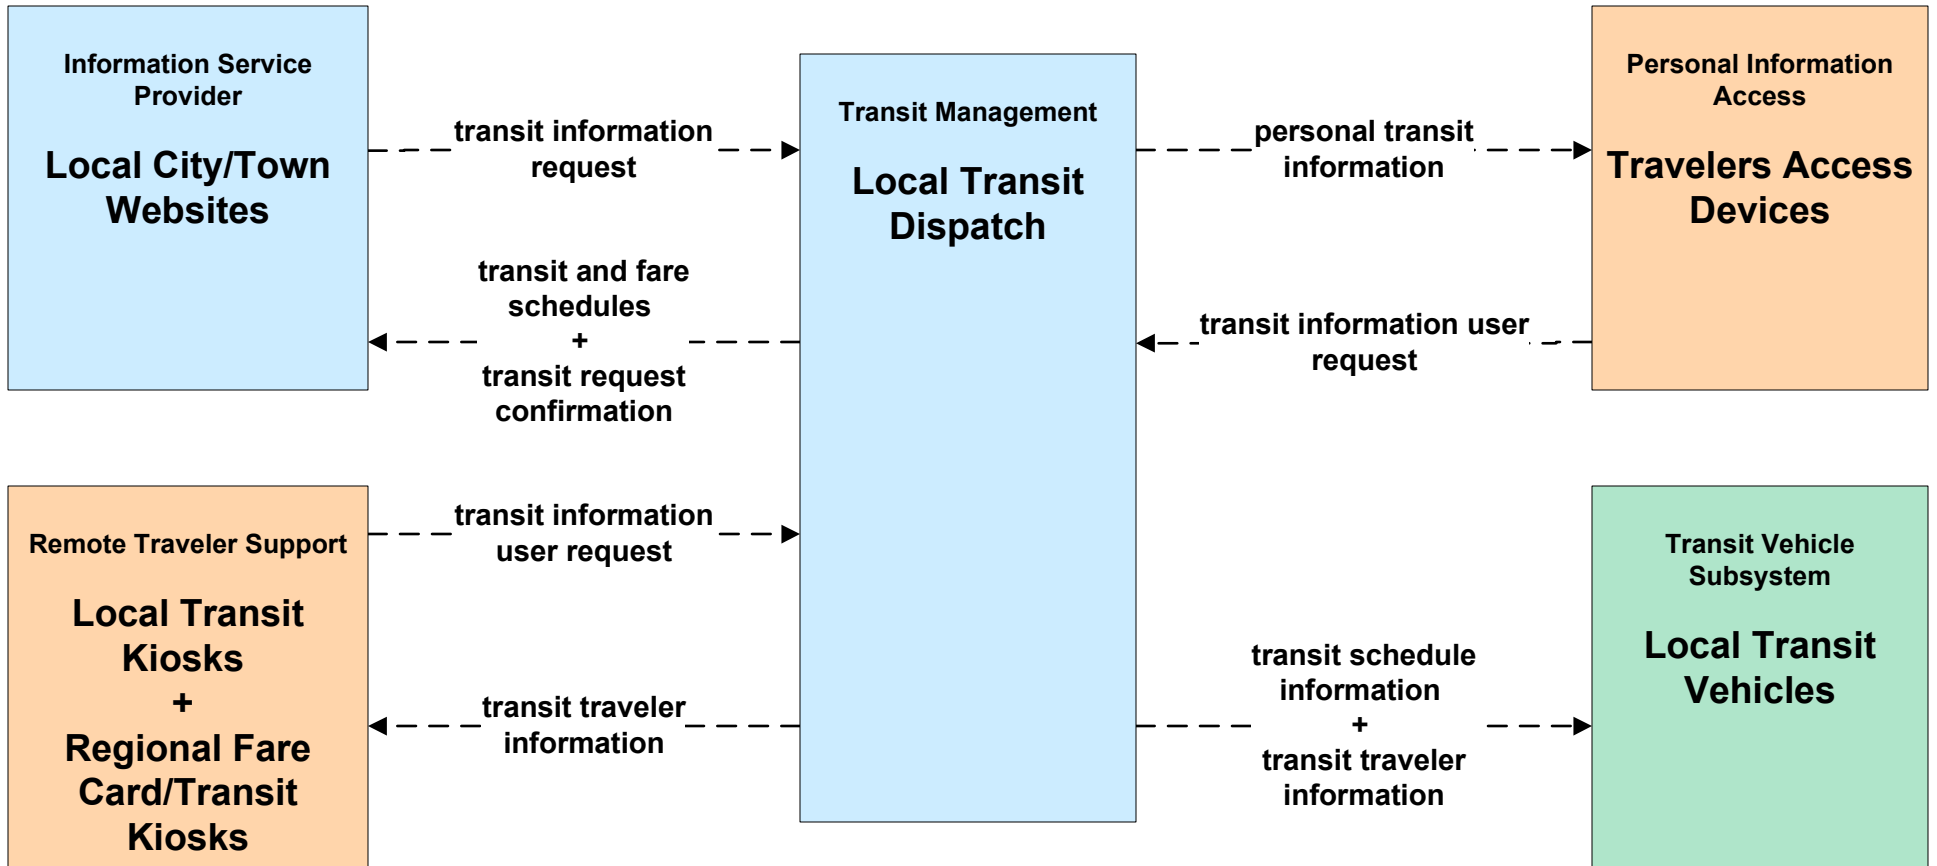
Information Service Provider

Local City/Town Websites

transit information request

Transit Management

Local Transit Dispatch

personal transit information

Personal Information Access

Travelers Access Devices

transit and fare schedules + transit request confirmation

transit information user request

Remote Traveler Support

Local Transit Kiosks + Regional Fare Card/Transit Kiosks

transit information user request

transit traveler information

transit schedule information + transit traveler information

Transit Vehicle Subsystem

Local Transit Vehicles